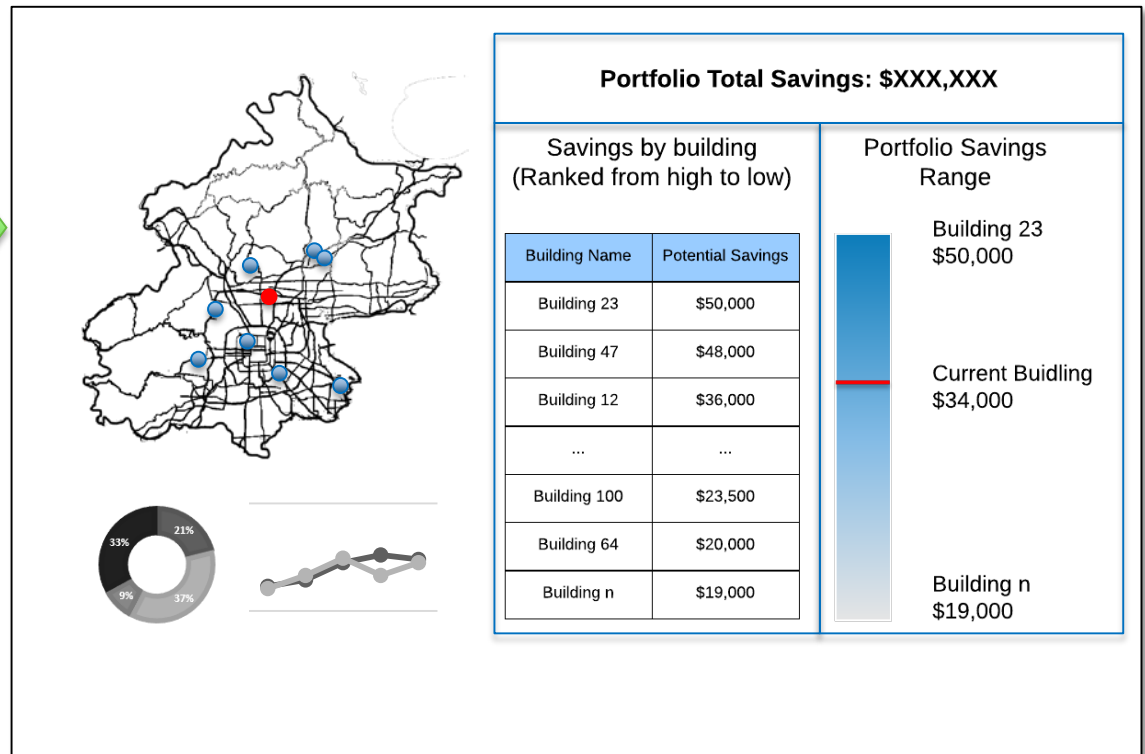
33%

21%

9%

37%

Portfolio Total Savings: $XXX,XXX

Savings by building (Ranked from high to low)

| Building Name | Potential Savings |
|---|---|
| Building 23 | $50,000 |
| Building 47 | $48,000 |
| Building 12 | $36,000 |
| ... | ... |
| Building 100 | $23,500 |
| Building 64 | $20,000 |
| Building n | $19,000 |

Portfolio Savings Range

Building 23
$50,000

Current Buidling
$34,000

Building n
$19,000